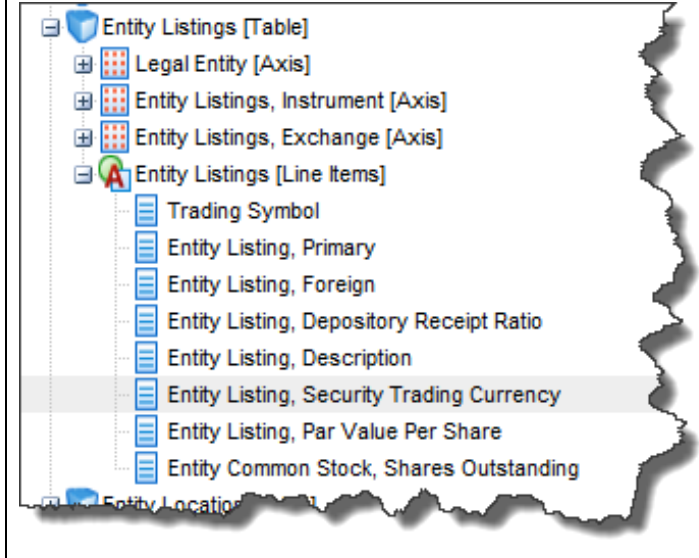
Entity Listings [Table]
Legal Entity [Axis]
Entity Listings, Instrument [Axis]
Entity Listings, Exchange [Axis]
Entity Listings [Line Items]
Trading Symbol
Entity Listing, Primary
Entity Listing, Foreign
Entity Listing, Depository Receipt Ratio
Entity Listing, Description
Entity Listing, Security Trading Currency
Entity Listing, Par Value Per Share
Entity Common Stock, Shares Outstanding
Entity Locatio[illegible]